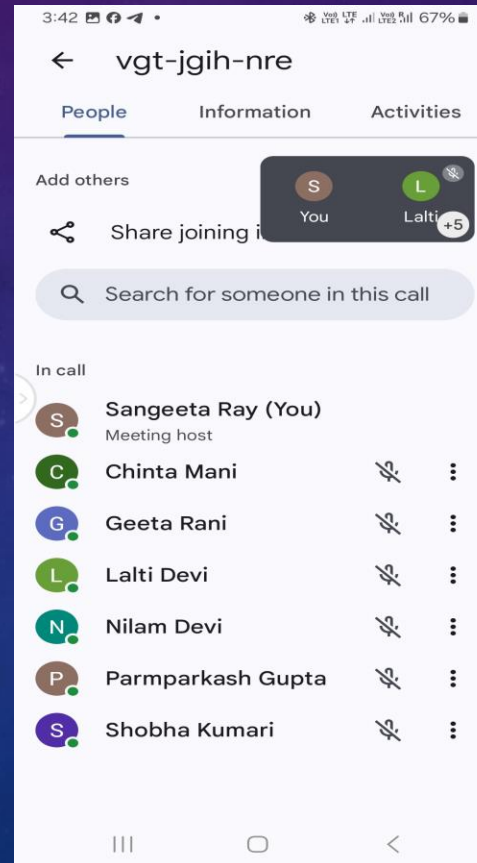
3:42 67%

vgt-jgih-nre

People Information Activities

Add others

Share joining i

S You

L Lalti +5

Search for someone in this call

In call

S Sangeeta Ray (You)
Meeting host

C Chinta Mani

G Geeta Rani

L Lalti Devi

N Nilam Devi

P Parmparkash Gupta

S Shobha Kumari